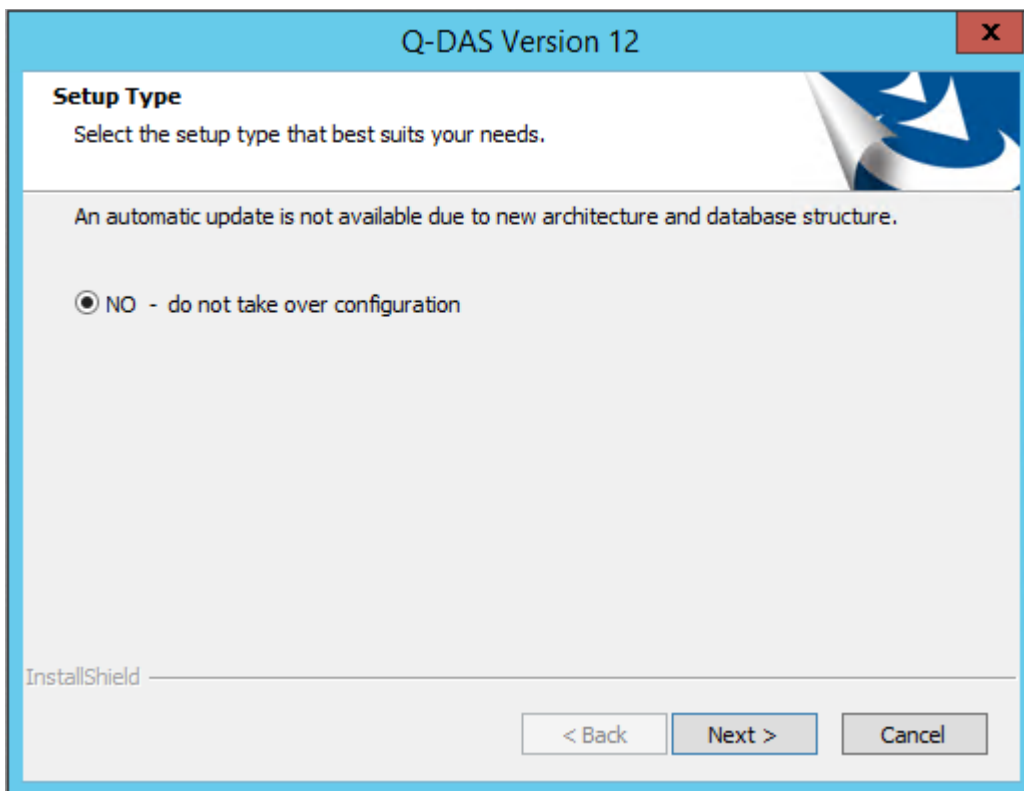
Q-DAS Version 12

x

Setup Type

Select the setup type that best suits your needs.

An automatic update is not available due to new architecture and database structure.

NO - do not take over configuration

InstallShield

< Back

Next >

Cancel